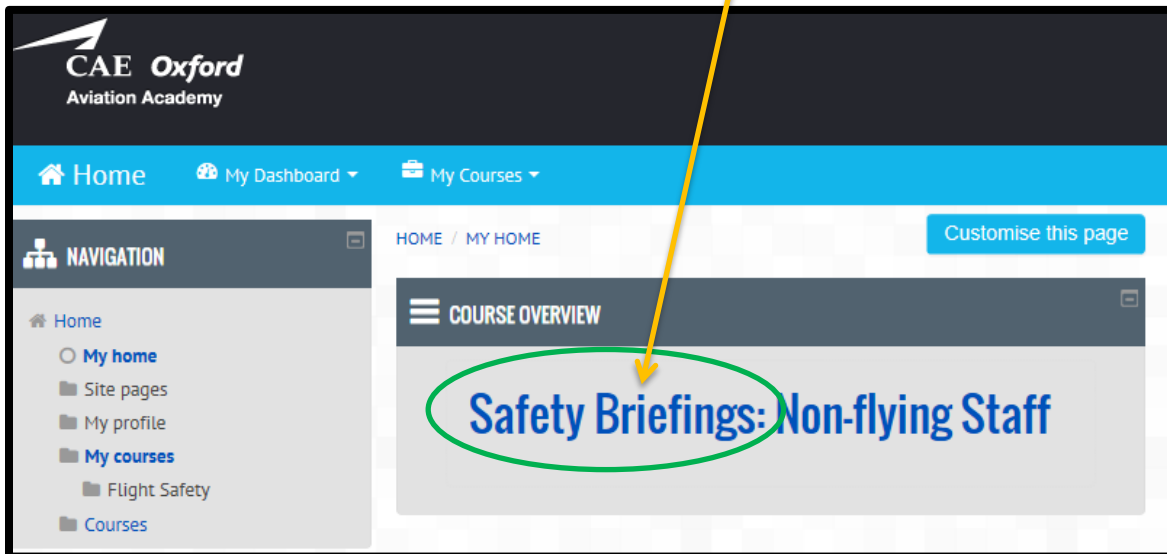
CAE Oxford
Aviation Academy

Home
My Dashboard
My Courses

NAVIGATION

Home
My home
Site pages
My profile
My courses
Flight Safety
Courses

HOME / MY HOME

Customise this page

COURSE OVERVIEW

Safety Briefings: Non-flying Staff